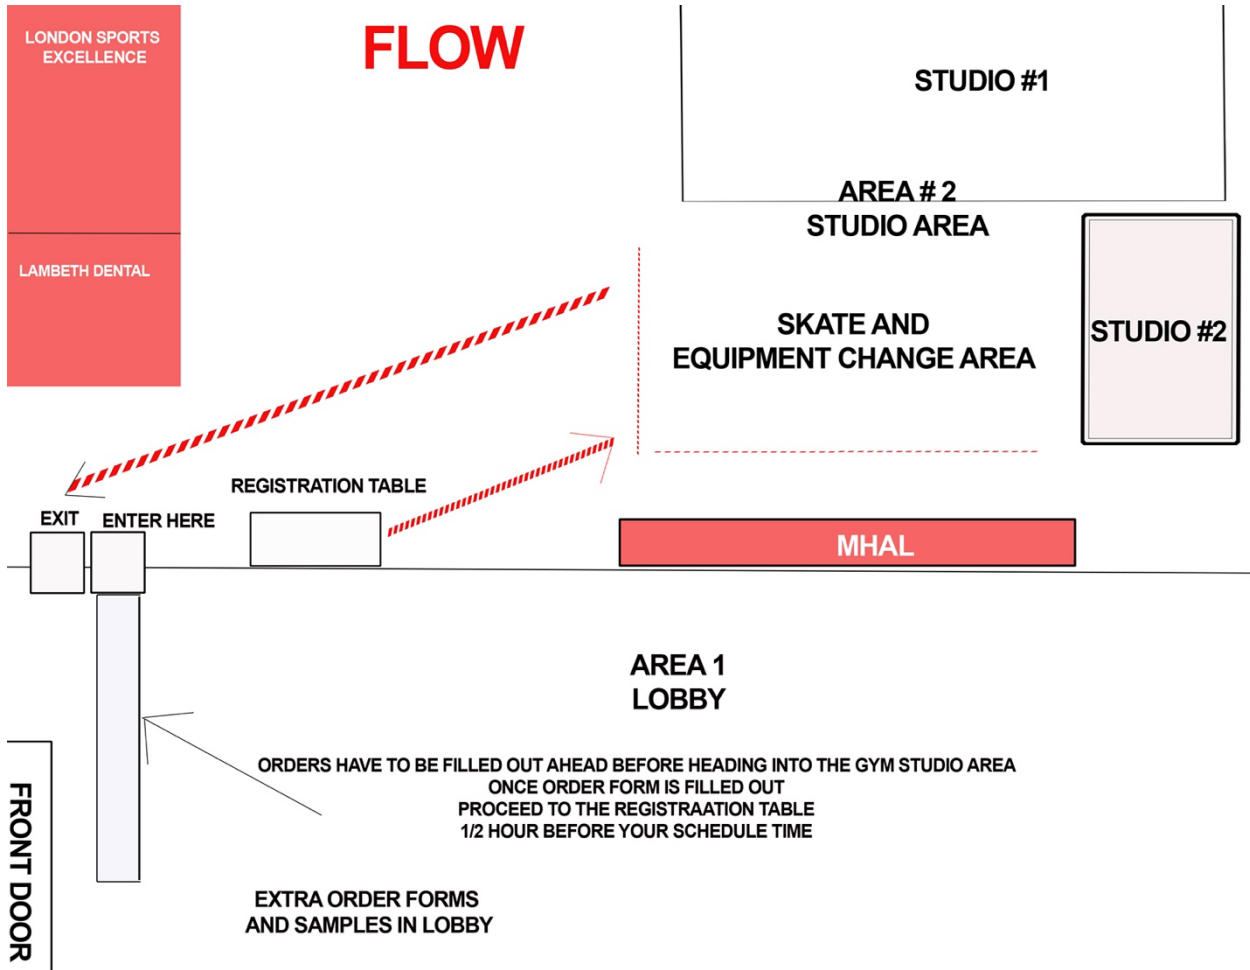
LONDON SPORTS EXCELLENCE

FLOW

STUDIO #1

AREA # 2
STUDIO AREA

LAMBETH DENTAL

SKATE AND
EQUIPMENT CHANGE AREA

STUDIO #2

EXIT

ENTER HERE

REGISTRATION TABLE

MHAL

AREA 1
LOBBY

ORDERS HAVE TO BE FILLED OUT AHEAD BEFORE HEADING INTO THE GYM STUDIO AREA
ONCE ORDER FORM IS FILLED OUT
PROCEED TO THE REGISTRAATION TABLE
1/2 HOUR BEFORE YOUR SCHEDULE TIME

FRONT DOOR

EXTRA ORDER FORMS
AND SAMPLES IN LOBBY